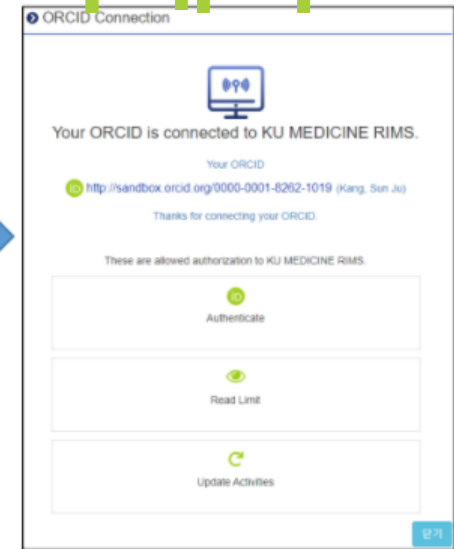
ORCID Connection

Your ORCID is connected to KU MEDICINE RIMS.

Your ORCID

iD http://sandbox.orcid.org/0000-0001-8262-1019 (Kang, Sun Ju)

Thanks for connecting your ORCID.

These are allowed authorization to KU MEDICINE RIMS.

iD
Authenticate

Read Limit

Update Activities

닫기